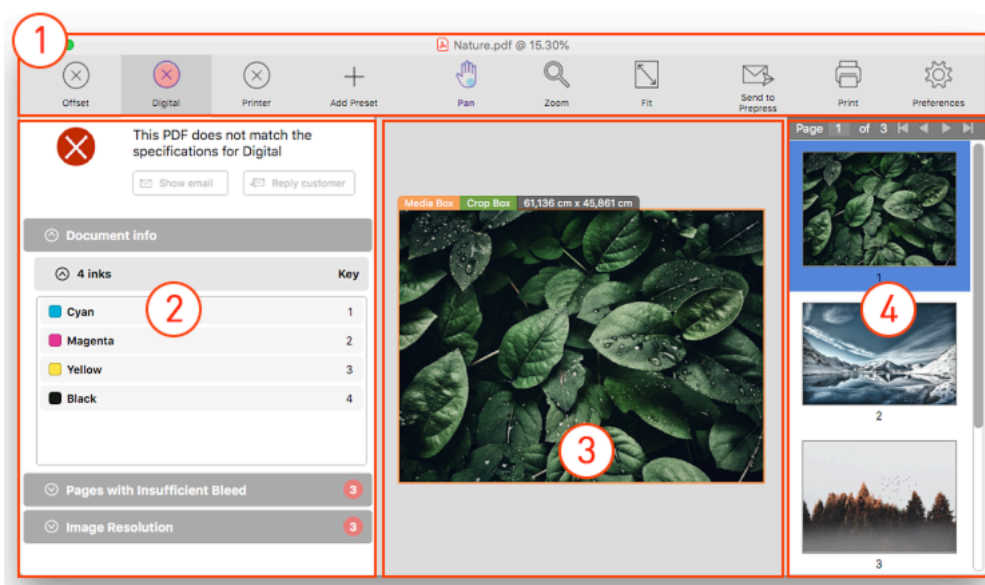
1

Nature.pdf @ 15.30%

Offset
Digital
Printer
Add Preset
Pan
Zoom
Fit
Send to Prepress
Print
Preferences

This PDF does not match the specifications for Digital

Show email
Reply customer

Document info

4 inks
Key

| | |
|---|---|
| Cyan | 1 |
| Magenta | 2 |
| Yellow | 3 |
| Black | 4 |

2

Pages with Insufficient Bleed 3

Image Resolution 3

Media Box
Crop Box
61,136 cm x 45,861 cm

3

Page 1 of 3

4

1

2

3